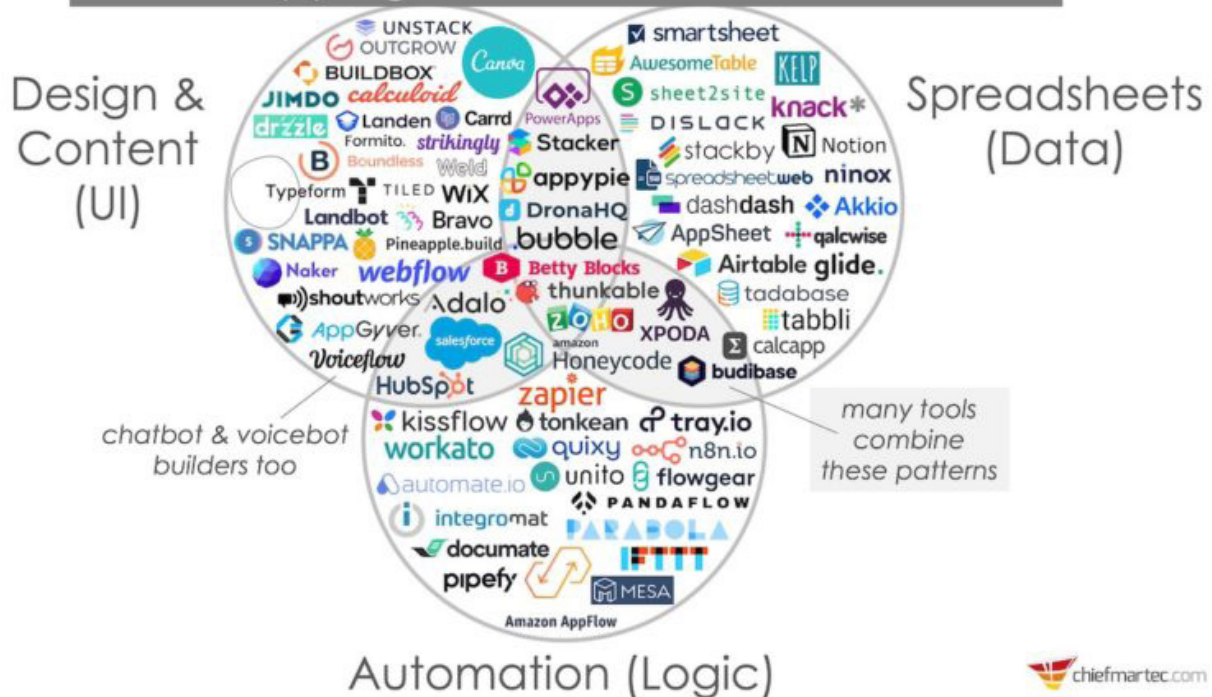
Design & Content (UI)

Spreadsheets (Data)

UNSTACK
OUTGROW
Canva
BUILDBOX
JIMDO
calculoid
drzzle
Landen
Carrd
Formito.
strikingly
Boundless
Weld
Typeform
TILED
WiX
Landbot
Bravo
SNAPPA
Pineapple.build
Naker
webflow
shoutworks
AppGyver
Voiceflow

PowerApps
Stacker
appypie
DronaHQ
bubble

smartsheet
AwesomeTable
KELP
sheet2site
knack
DISLACK
stackby
Notion
spreadsheetweb
ninox
dashdash
Akkio
AppSheet
qalcwise
Airtable
glide.
tadabase
tabbli
calcapp
budibase

Betty Blocks
Adalo
thunkable
salesforce
ZOHO
XPODA
amazon Honeycode
HubSpot

zapier
kissflow
tonkean
tray.io
workato
quixy
n8n.io
automate.io
unito
flowgear
PANDAFLOW
integromat
PARABOLA
documate
IFTTT
pipefy
MESA
Amazon AppFlow

chatbot & voicebot builders too

many tools combine these patterns

Automation (Logic)

chiefmartec.com